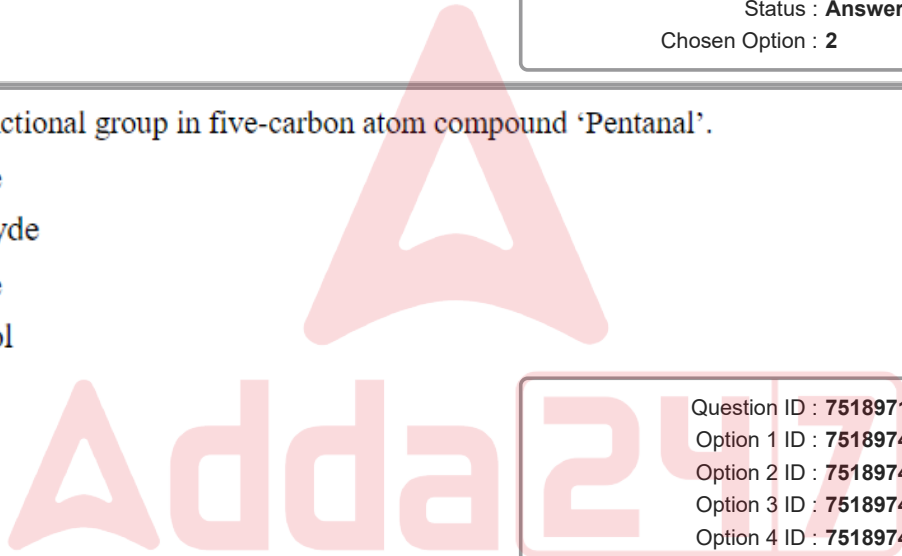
Status : Answer
Chosen Option : 2

ctional group in five-carbon atom compound ‘Pentanal’.
e
yde
e
ol

Adda247

Question ID : 751897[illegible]
Option 1 ID : 751897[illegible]
Option 2 ID : 751897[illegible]
Option 3 ID : 751897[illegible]
Option 4 ID : 751897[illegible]